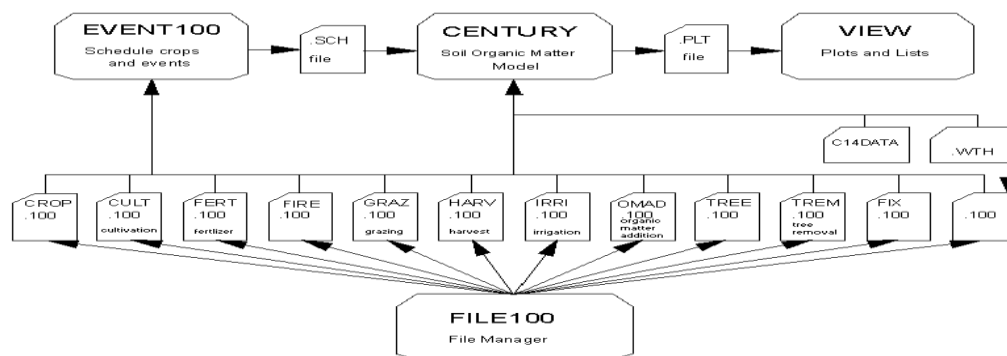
EVENT100
Schedule crops and events

.SCH
file

CENTURY
Soil Organic Matter Model

.PLT
file

VIEW
Plots and Lists

C14DATA

.WTH

CROP
.100

CULT
.100
cultivation

FERT
.100
fertlizer

FIRE
.100

GRAZ
.100
grazing

HARV
.100
harvest

IRRI
.100
irrigation

OMAD
.100
organic matter addition

TREE
.100

TREM
.100
tree removal

FIX
.100

.100

FILE100
File Manager